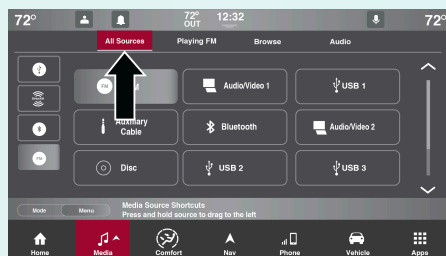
72° 72° OUT 12:32 72°

All Sources Playing FM Browse Audio

FM Audio/Video 1 USB 1

Auxiliary Cable Bluetooth Audio/Video 2

Disc USB 2 USB 3

Mode Menu Media Source Shortcuts Press and hold source to drag to the left

Home Media Comfort Nav Phone Vehicle Apps